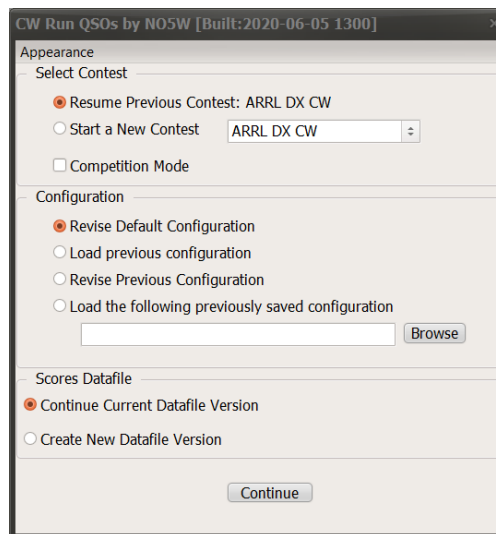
CW Run QSOs by NO5W [Built:2020-06-05 1300]

Appearance

Select Contest

Resume Previous Contest: ARRL DX CW

Start a New Contest

ARRL DX CW

Competition Mode

Configuration

Revise Default Configuration

Load previous configuration

Revise Previous Configuration

Load the following previously saved configuration

Browse

Scores Datafile

Continue Current Datafile Version

Create New Datafile Version

Continue